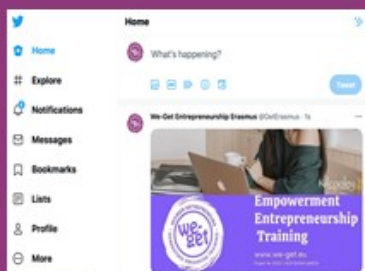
Home
Explore
Notifications
Messages
Bookmarks
Lists
Profile
More

Home

What's happening?

Tweet

We-Get Entrepreneurship Erasmus @GetErasmus · 1s

we.get

Empowerment
Entrepreneurship
Training

www.we-get.eu